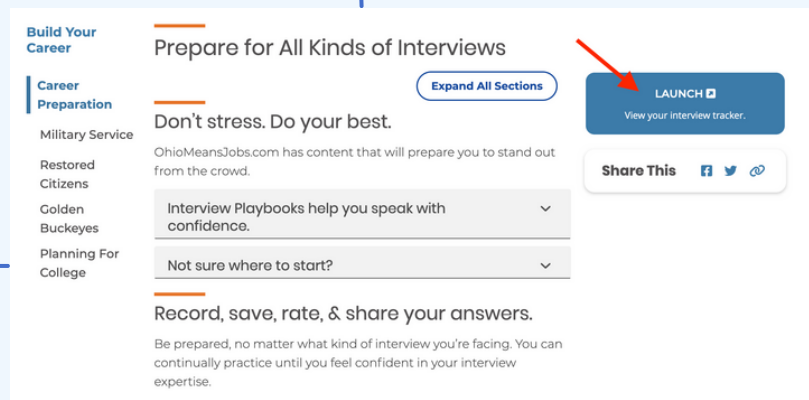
Build Your Career

Career Preparation

Military Service

Restored Citizens

Golden Buckeyes

Planning For College

Prepare for All Kinds of Interviews

Expand All Sections

Don't stress. Do your best.

OhioMeansJobs.com has content that will prepare you to stand out from the crowd.

Interview Playbooks help you speak with confidence.

Not sure where to start?

Record, save, rate, & share your answers.

Be prepared, no matter what kind of interview you're facing. You can continually practice until you feel confident in your interview expertise.

LAUNCH

View your interview tracker.

Share This